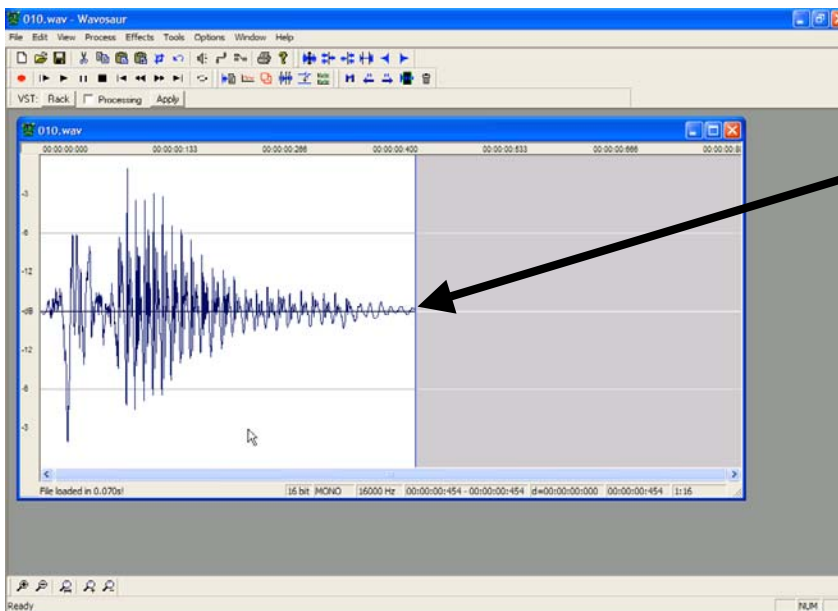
010.wav - Wavosaur

File Edit View Process Effects Tools Options Window Help

VST: Rack Processing Apply

010.wav

00:00:00:000 00:00:00:133 00:00:00:266 00:00:00:400 00:00:00:533 00:00:00:666 00:00:00:8

-3

-6

-12

-08

-12

-6

-3

File loaded in 0.070s!

16 bit MONO 16000 Hz 00:00:00:454 - 00:00:00:454 d=00:00:00:000 00:00:00:454 1:16

Ready

NUM